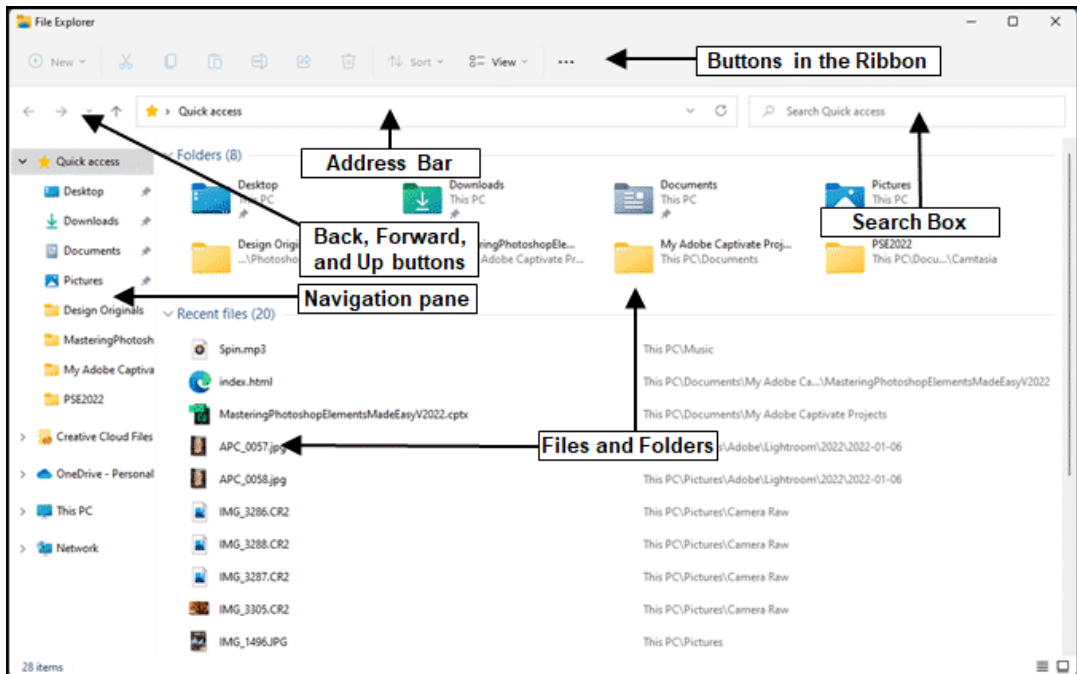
File Explorer

New Sort View ...

Buttons in the Ribbon

Quick access

Search Quick access

Address Bar

Quick access

Desktop

Downloads

Documents

Pictures

Design Originals

MasteringPhotosh

My Adobe Captiva

PSE2022

Creative Cloud Files

OneDrive - Personal

This PC

Network

Folders (8)

Desktop
This PC

Downloads
This PC

Documents
This PC

Pictures
This PC

Search Box

Design Origi
...\Photosho

Back, Forward, and Up buttons

MasteringPhotoshopEle...
Adobe Captivate Pr...

My Adobe Captivate Proj...
This PC\Documents

PSE2022
This PC\Docu...\Camtasia

Navigation pane

Recent files (20)

Spin.mp3 — This PC\Music

index.html — This PC\Documents\My Adobe Ca...\MasteringPhotoshopElementsMadeEasyV2022

MasteringPhotoshopElementsMadeEasyV2022.cptx — This PC\Documents\My Adobe Captivate Projects

APC_0057.jpg — Files and Folders — \Adobe\Lightroom\2022\2022-01-06

APC_0058.jpg — This PC\Pictures\Adobe\Lightroom\2022\2022-01-06

IMG_3286.CR2 — This PC\Pictures\Camera Raw

IMG_3288.CR2 — This PC\Pictures\Camera Raw

IMG_3287.CR2 — This PC\Pictures\Camera Raw

IMG_3305.CR2 — This PC\Pictures\Camera Raw

IMG_1496.JPG — This PC\Pictures

28 items